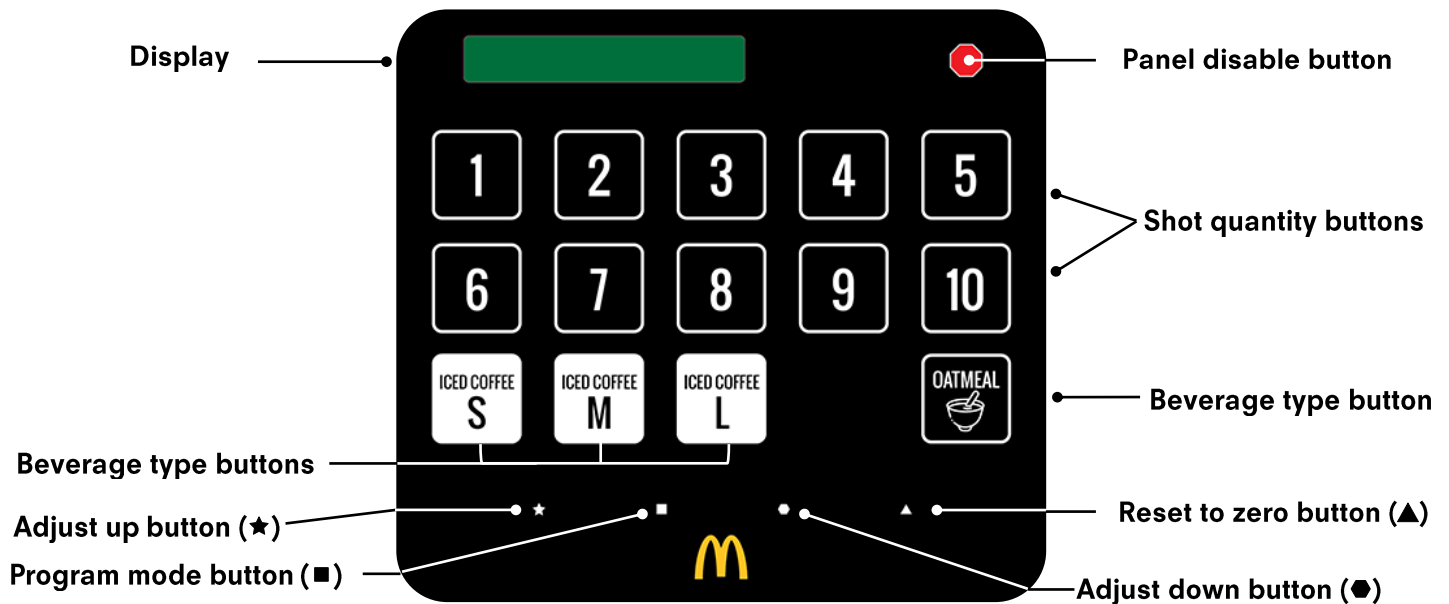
Display

Panel disable button

1 2 3 4 5

Shot quantity buttons

6 7 8 9 10

ICED COFFEE S

ICED COFFEE M

ICED COFFEE L

OATMEAL

Beverage type button

Beverage type buttons

Adjust up button (★)

Reset to zero button (▲)

Program mode button (■)

Adjust down button (⬣)